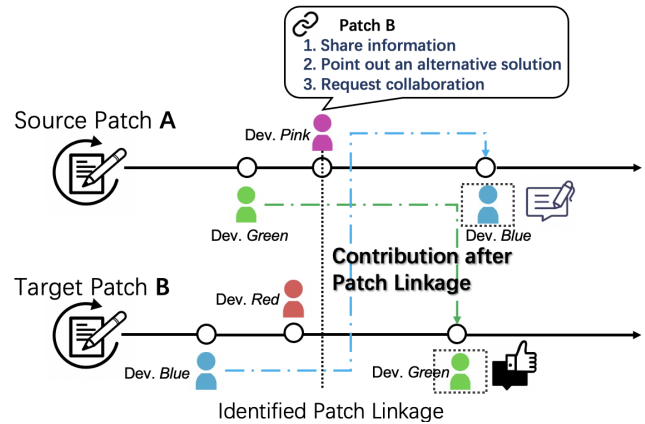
Patch B
1. Share information
2. Point out an alternative solution
3. Request collaboration

Source Patch A

Dev. Pink

Dev. Green

Dev. Blue

Contribution after Patch Linkage

Target Patch B

Dev. Red

Dev. Blue

Dev. Green

Identified Patch Linkage